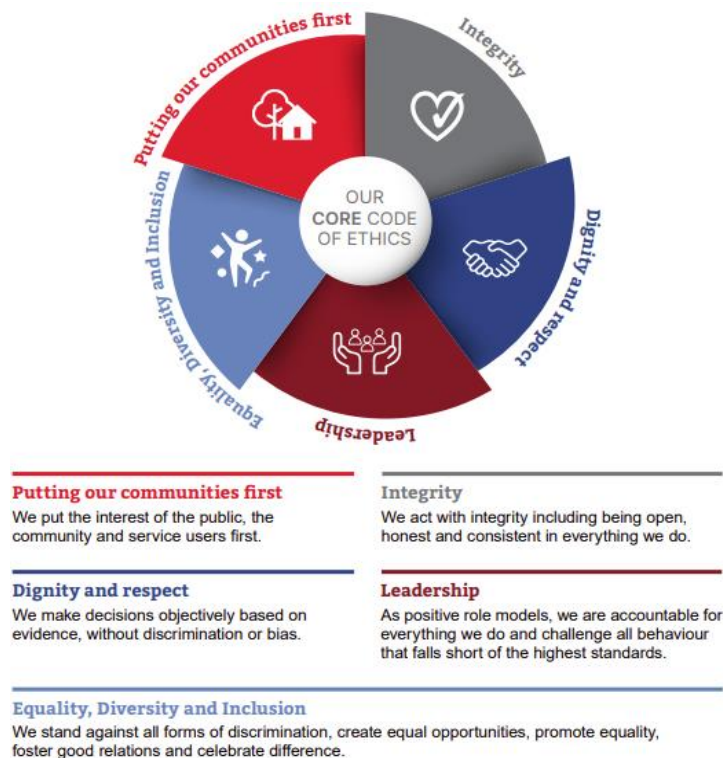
Putting our communities first

Integrity

Dignity and respect

Leadership

Equality, Diversity and Inclusion

OUR CORE CODE OF ETHICS

Putting our communities first
We put the interest of the public, the community and service users first.

Integrity
We act with integrity including being open, honest and consistent in everything we do.

Dignity and respect
We make decisions objectively based on evidence, without discrimination or bias.

Leadership
As positive role models, we are accountable for everything we do and challenge all behaviour that falls short of the highest standards.

Equality, Diversity and Inclusion
We stand against all forms of discrimination, create equal opportunities, promote equality, foster good relations and celebrate difference.